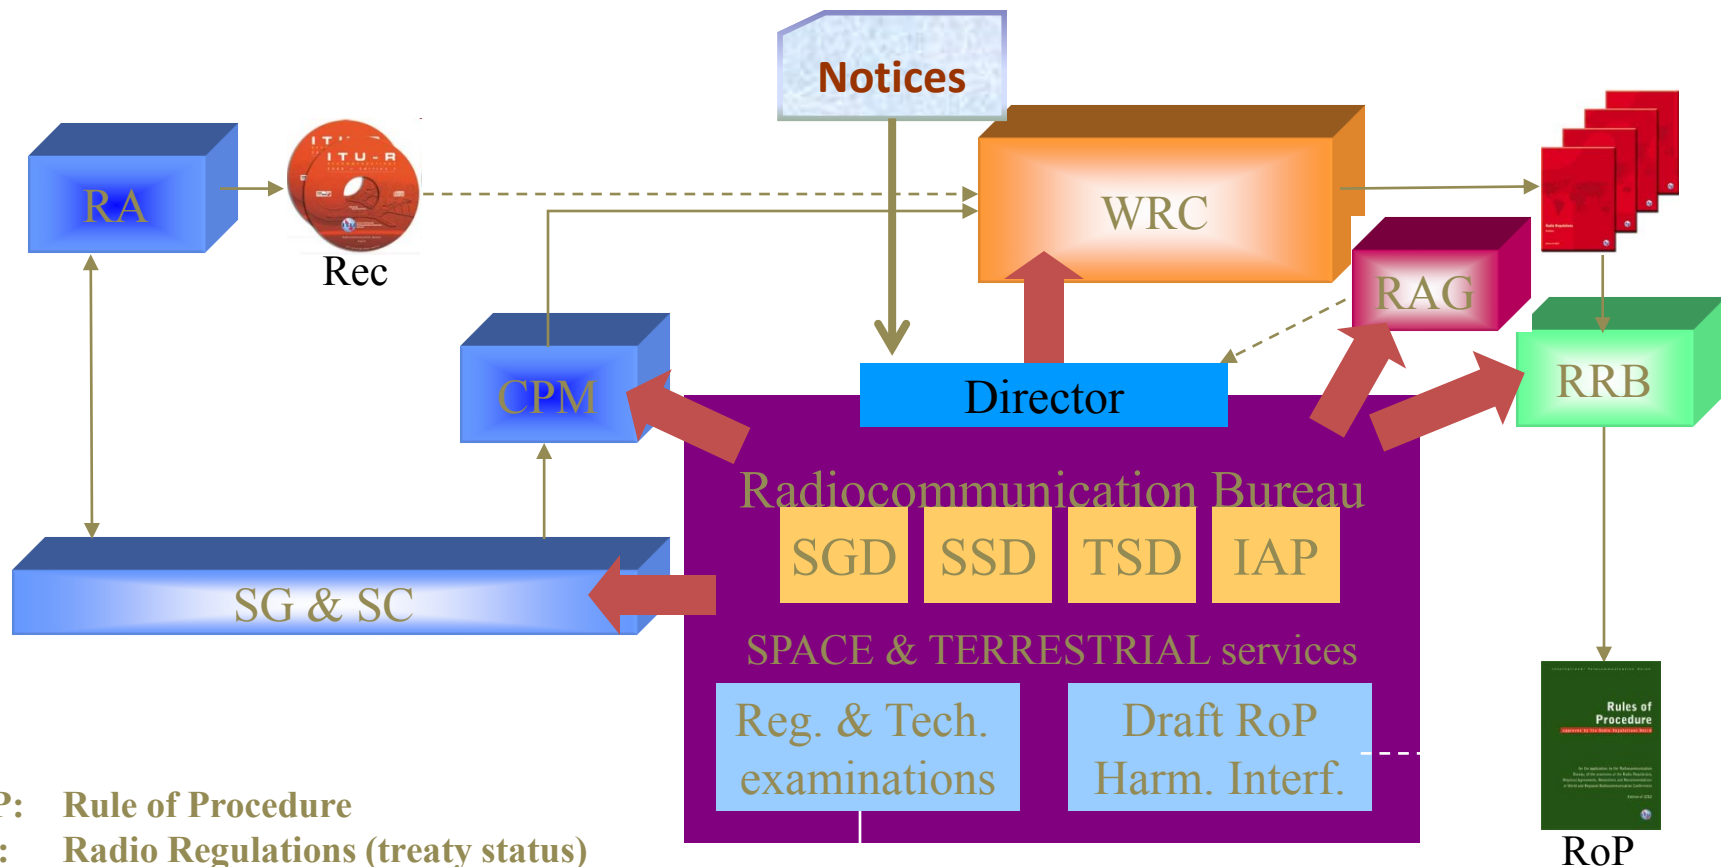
Notices

RA

ITU-R

Rec

WRC

RAG

RRB

CPM

Director

Radiocommunication Bureau

SGD SSD TSD IAP

SG & SC

SPACE & TERRESTRIAL services

Reg. & Tech. examinations

Draft RoP Harm. Interf.

Rules of Procedure

RoP

P: Rule of Procedure

: Radio Regulations (treaty status)